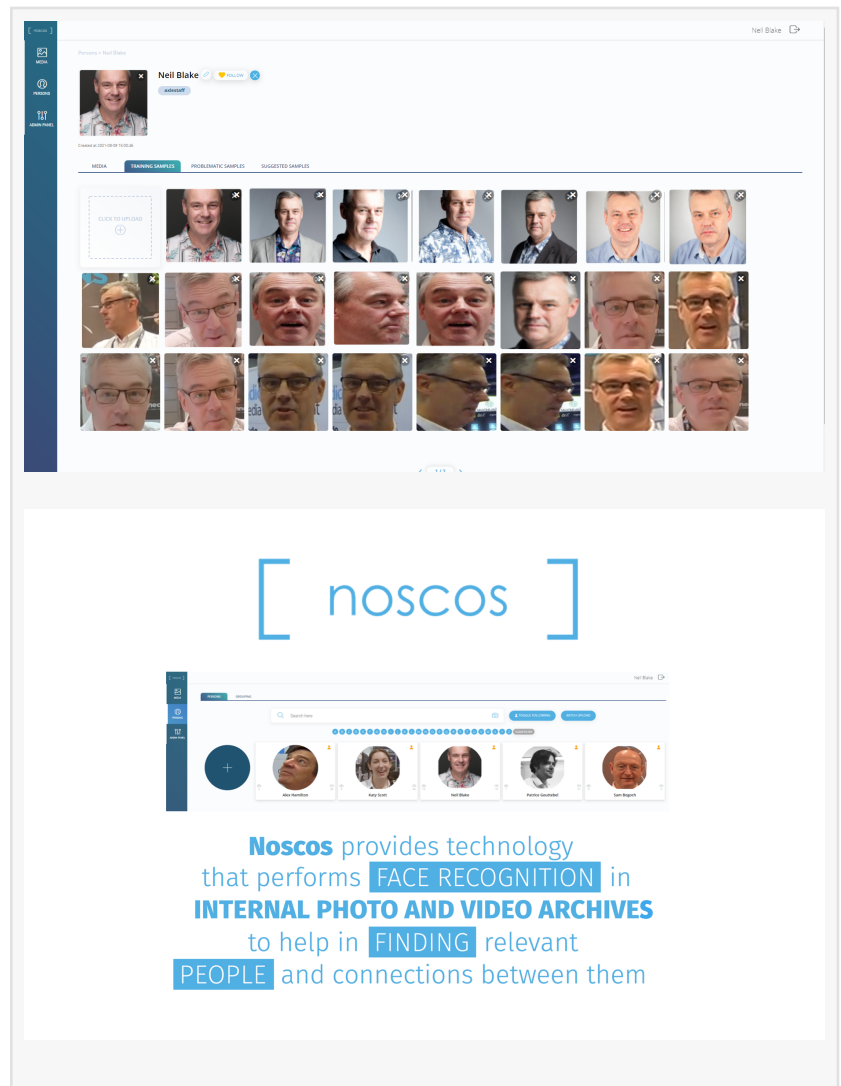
[ noscos ]

MEDIA

PERSONS

ADMIN PANEL

Neil Blake

Persons > Neil Blake

Neil Blake FOLLOW

aslostaff

Created at: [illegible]

MEDIA TRAINING SAMPLES PROBLEMATIC SAMPLES SUGGESTED SAMPLES

CLICK TO UPLOAD

1/1

[ noscos ]

Neil Blake

PERSONS GROUPING

Search here

Alex Hamilton Katy Scott Neil Blake Patrice Goutebel Sam Bogosh

**Noscos** provides technology that performs FACE RECOGNITION in **INTERNAL PHOTO AND VIDEO ARCHIVES** to help in FINDING relevant PEOPLE and connections between them